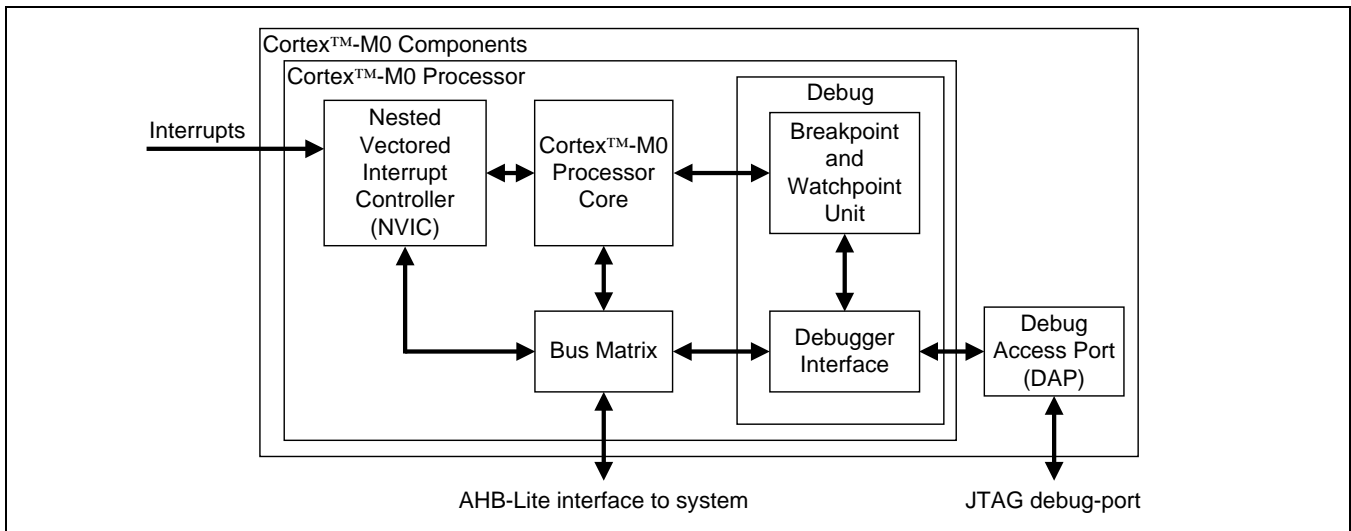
Cortex™-M0 Components

Cortex™-M0 Processor

Interrupts

Nested Vectored Interrupt Controller (NVIC)

Cortex™-M0 Processor Core

Debug

Breakpoint and Watchpoint Unit

Bus Matrix

Debugger Interface

Debug Access Port (DAP)

AHB-Lite interface to system

JTAG debug-port